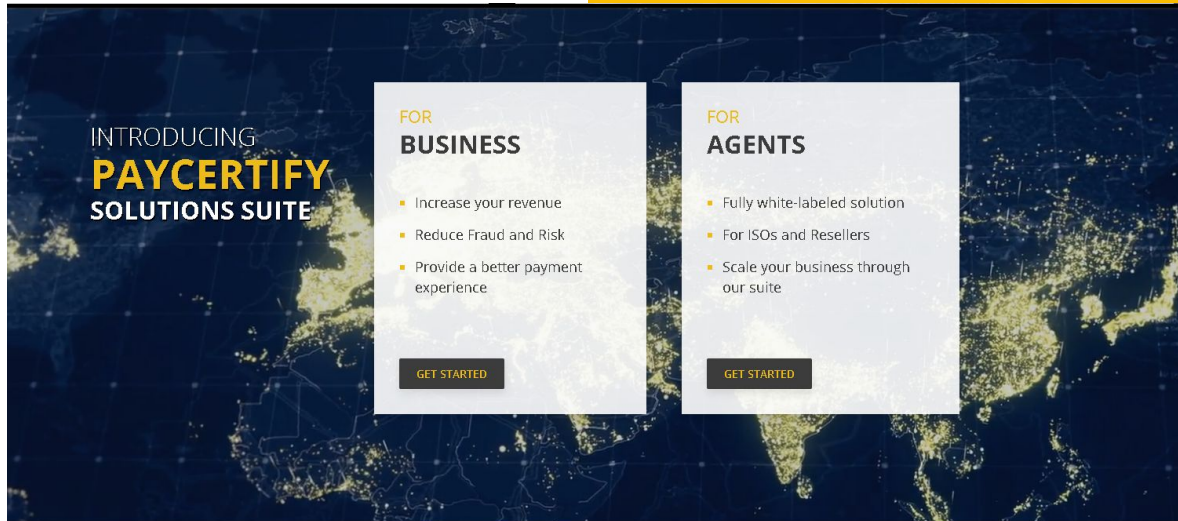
INTRODUCING
PAYCERTIFY
SOLUTIONS SUITE

FOR
BUSINESS

- Increase your revenue
- Reduce Fraud and Risk
- Provide a better payment experience

GET STARTED

FOR
AGENTS

- Fully white-labeled solution
- For ISOs and Resellers
- Scale your business through our suite

GET STARTED